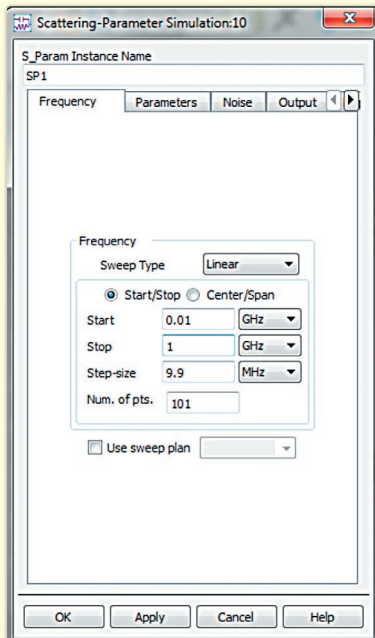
Scattering-Parameter Simulation:10

S_Param Instance Name

SP1

Frequency | Parameters | Noise | Output

Frequency

Sweep Type Linear

Start/Stop Center/Span

Start 0.01 GHz

Stop 1 GHz

Step-size 9.9 MHz

Num. of pts. 101

Use sweep plan

OK Apply Cancel Help